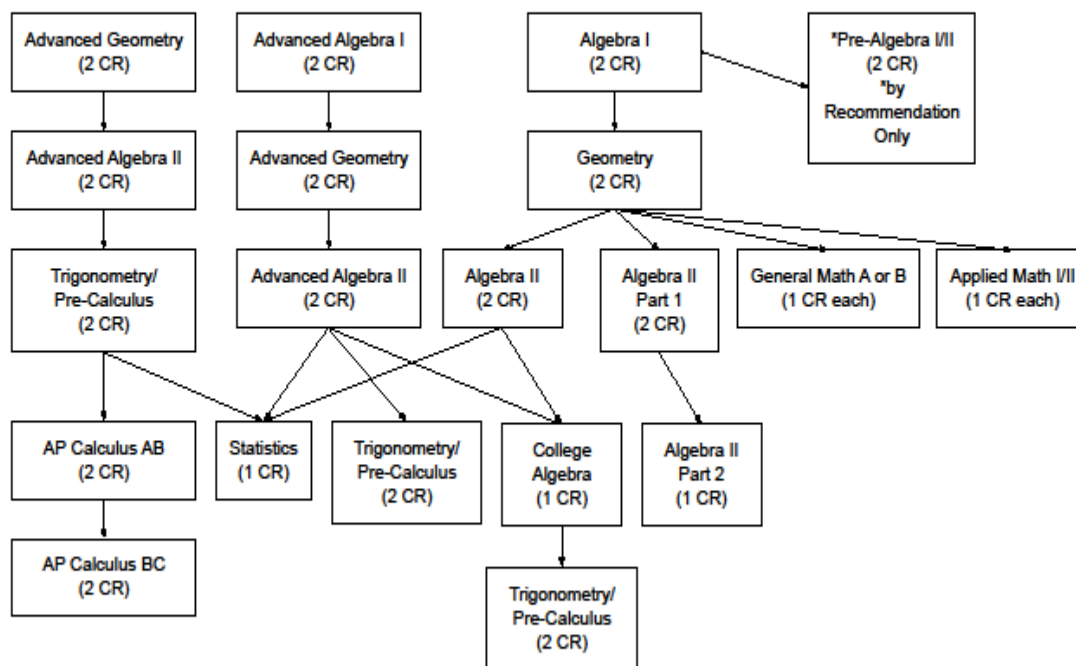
Advanced Geometry (2 CR)

Advanced Algebra I (2 CR)

Algebra I (2 CR)

*Pre-Algebra I/II (2 CR) *by Recommendation Only

Advanced Algebra II (2 CR)

Advanced Geometry (2 CR)

Geometry (2 CR)

Trigonometry/ Pre-Calculus (2 CR)

Advanced Algebra II (2 CR)

Algebra II (2 CR)

Algebra II Part 1 (2 CR)

General Math A or B (1 CR each)

Applied Math I/II (1 CR each)

AP Calculus AB (2 CR)

Statistics (1 CR)

Trigonometry/ Pre-Calculus (2 CR)

College Algebra (1 CR)

Algebra II Part 2 (1 CR)

AP Calculus BC (2 CR)

Trigonometry/ Pre-Calculus (2 CR)